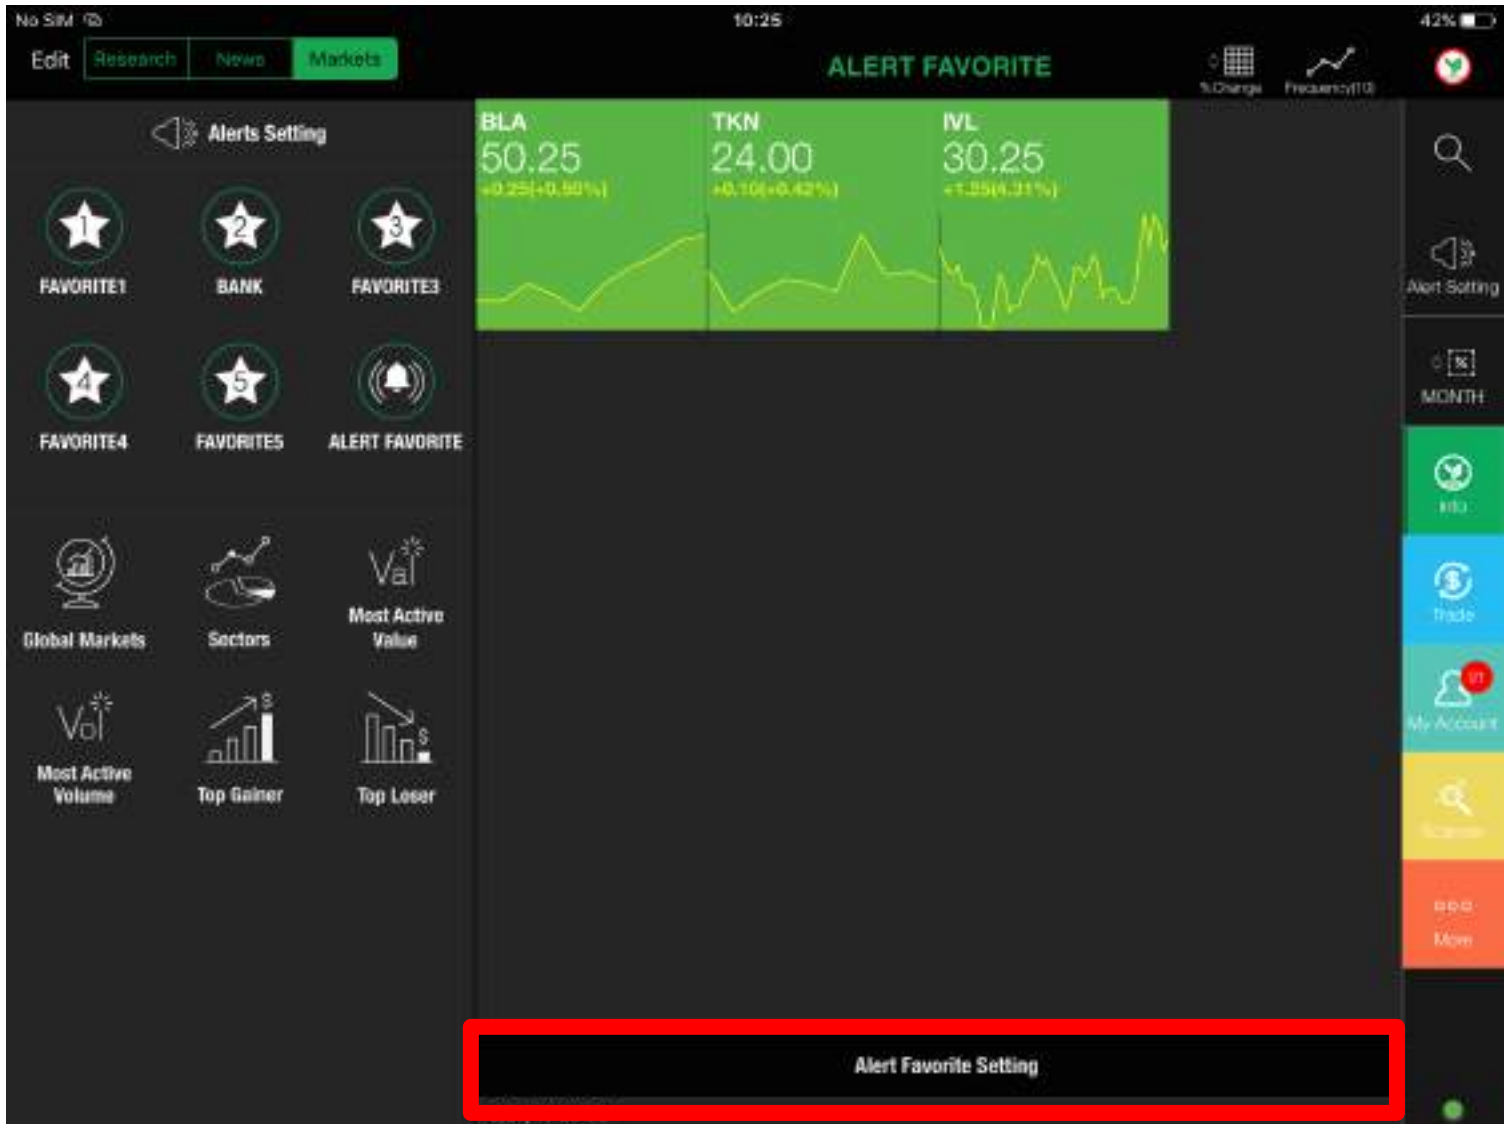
No SIM
10:25
42%

Edit
Research
News
Markets

ALERT FAVORITE

%Change
Frequency(1D)

Alerts Setting

1
FAVORITE1
2
BANK
3
FAVORITE3
4
FAVORITE4
5
FAVORITE5
ALERT FAVORITE

Global Markets
Sectors
Val
Most Active Value
Vol
Most Active Volume
Top Gainer
Top Loser

BLA
50.25
+0.25(+0.50%)

TKN
24.00
+0.10(+0.42%)

IVL
30.25
+1.25(4.31%)

Alert Favorite Setting

Alert Setting
MONTH
Info
Trade
17
My Account
Scanner
More